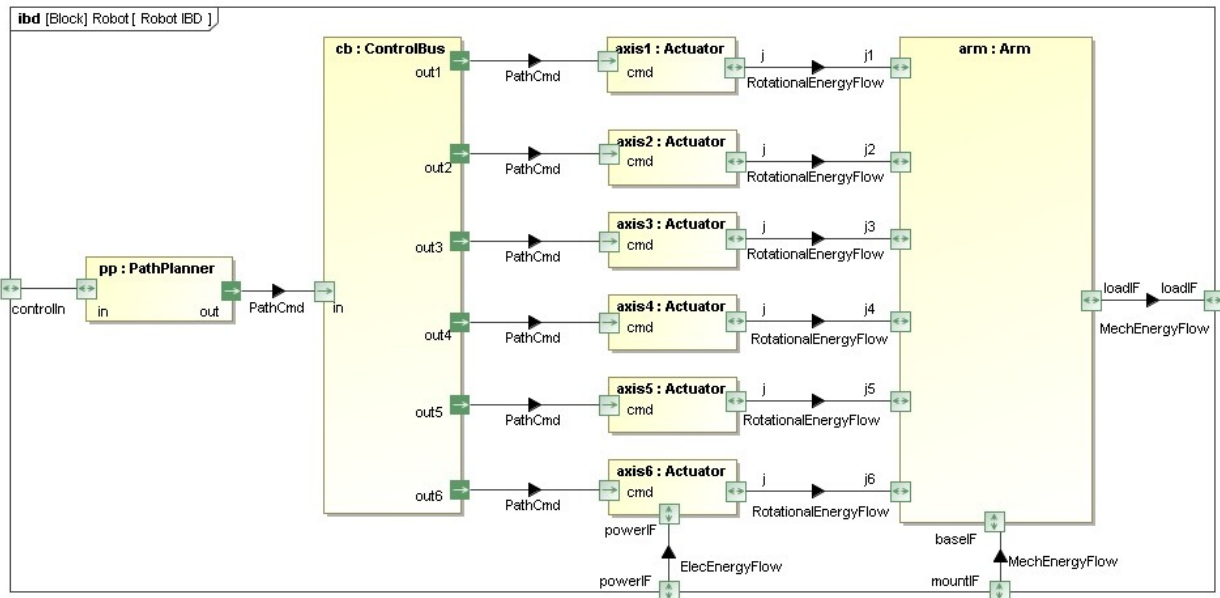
ibd [Block] Robot [ Robot IBD ]

cb : ControlBus

out1

PathCmd

axis1 : Actuator

cmd

j

j1

RotationalEnergyFlow

arm : Arm

out2

PathCmd

axis2 : Actuator

cmd

j

j2

RotationalEnergyFlow

out3

PathCmd

axis3 : Actuator

cmd

j

j3

RotationalEnergyFlow

controlIn

pp : PathPlanner

in

out

PathCmd

in

loadIF

loadIF

MechEnergyFlow

out4

PathCmd

axis4 : Actuator

cmd

j

j4

RotationalEnergyFlow

out5

PathCmd

axis5 : Actuator

cmd

j

j5

RotationalEnergyFlow

out6

PathCmd

axis6 : Actuator

cmd

j

j6

RotationalEnergyFlow

powerIF

ElecEnergyFlow

powerIF

baseIF

MechEnergyFlow

mountIF